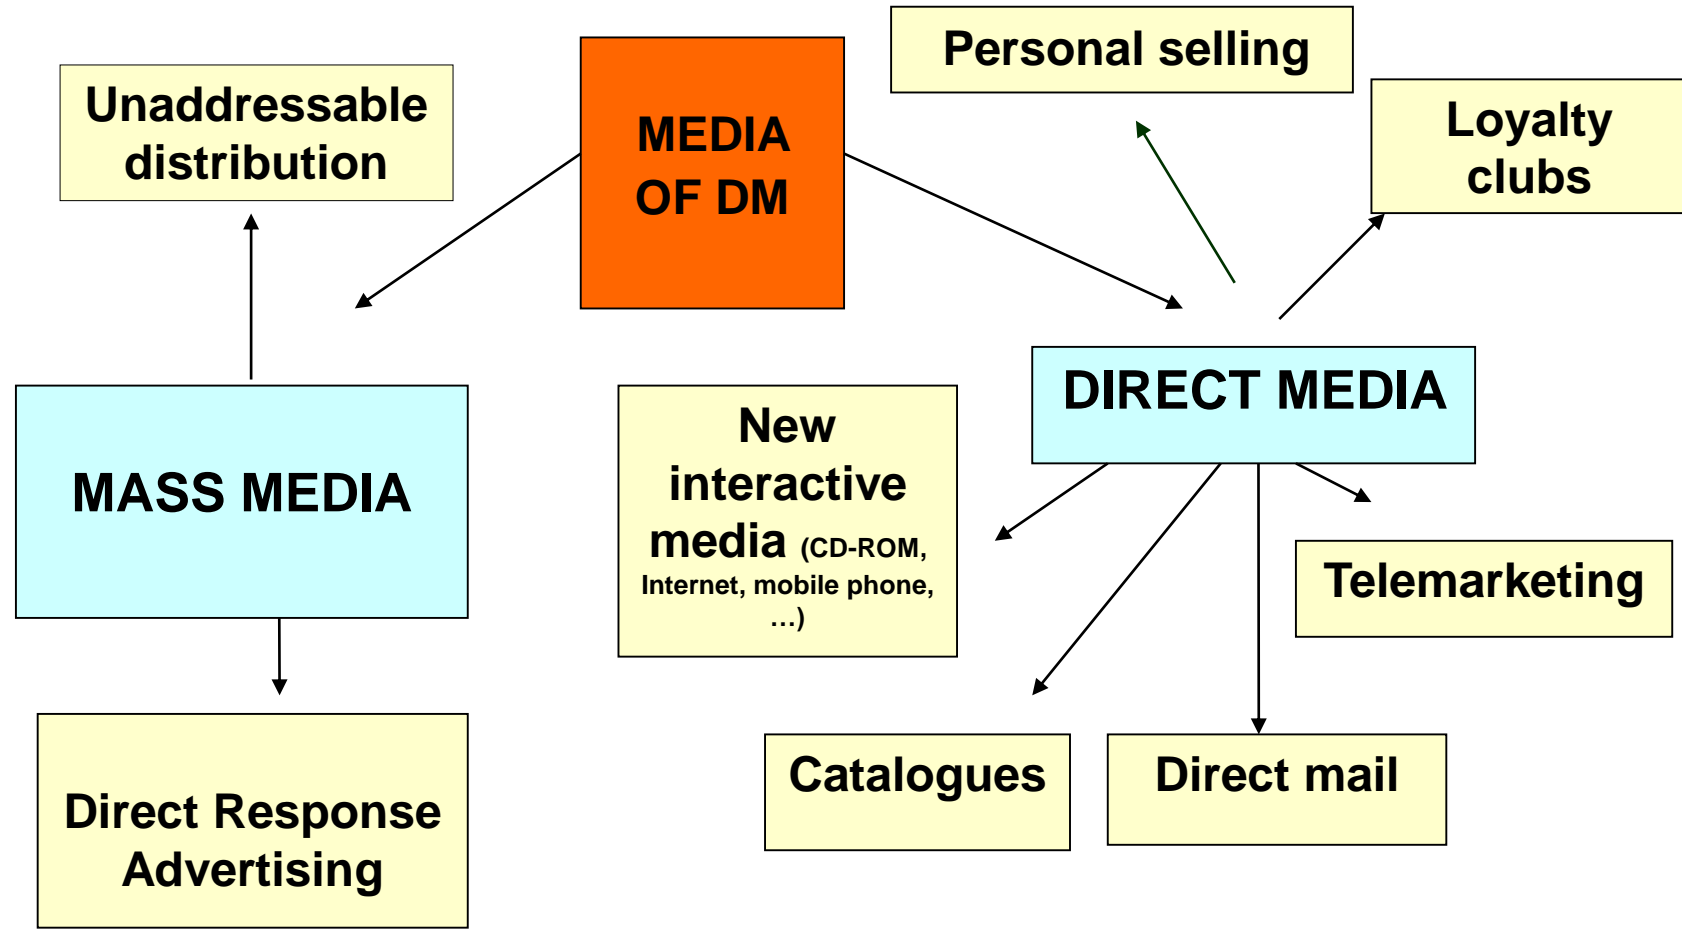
Personal selling

Unaddressable distribution

MEDIA OF DM

Loyalty clubs

DIRECT MEDIA

MASS MEDIA

New interactive media (CD-ROM, Internet, mobile phone, …)

Telemarketing

Direct Response Advertising

Catalogues

Direct mail